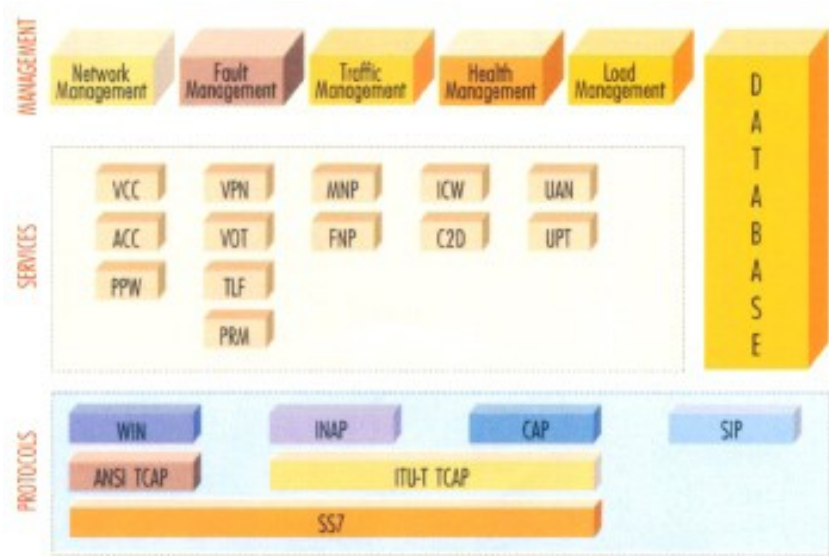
MANAGEMENT

Network Management

Fault Management

Traffic Management

Health Management

Load Management

DATABASE

SERVICES

VCC

ACC

PPW

VPN

VOT

TLF

PRM

MNP

FNP

ICW

C2D

UAN

UPT

PROTOCOLS

WIN

INAP

CAP

SIP

ANSI TCAP

ITU-T TCAP

SS7